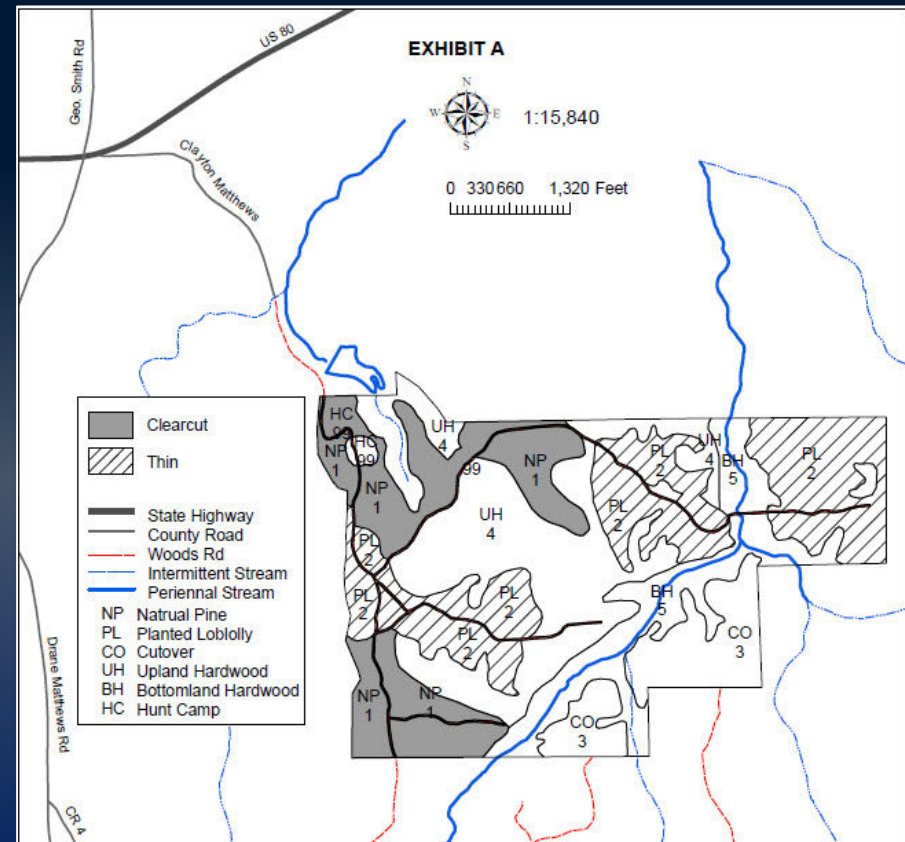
EXHIBIT A

US 80

Geo. Smith Rd

Clayton Matthews

N
W E
S

1:15,840

0 330 660 1,320 Feet

Clearcut
Thin

State Highway
County Road
Woods Rd
Intermittent Stream
Periennal Stream

NP Natrual Pine
PL Planted Loblolly
CO Cutover
UH Upland Hardwood
BH Bottomland Hardwood
HC Hunt Camp

HC 99
HC 99
NP 1
NP 1
UH 4
99
NP 1
UH 4
PL 2
PL 2
UH 4
BH 5
PL 2
PL 2
PL 2
PL 2
PL 2
BH 5
CO 3
NP 1
NP 1
CO 3

Drane Matthews Rd

CR 4